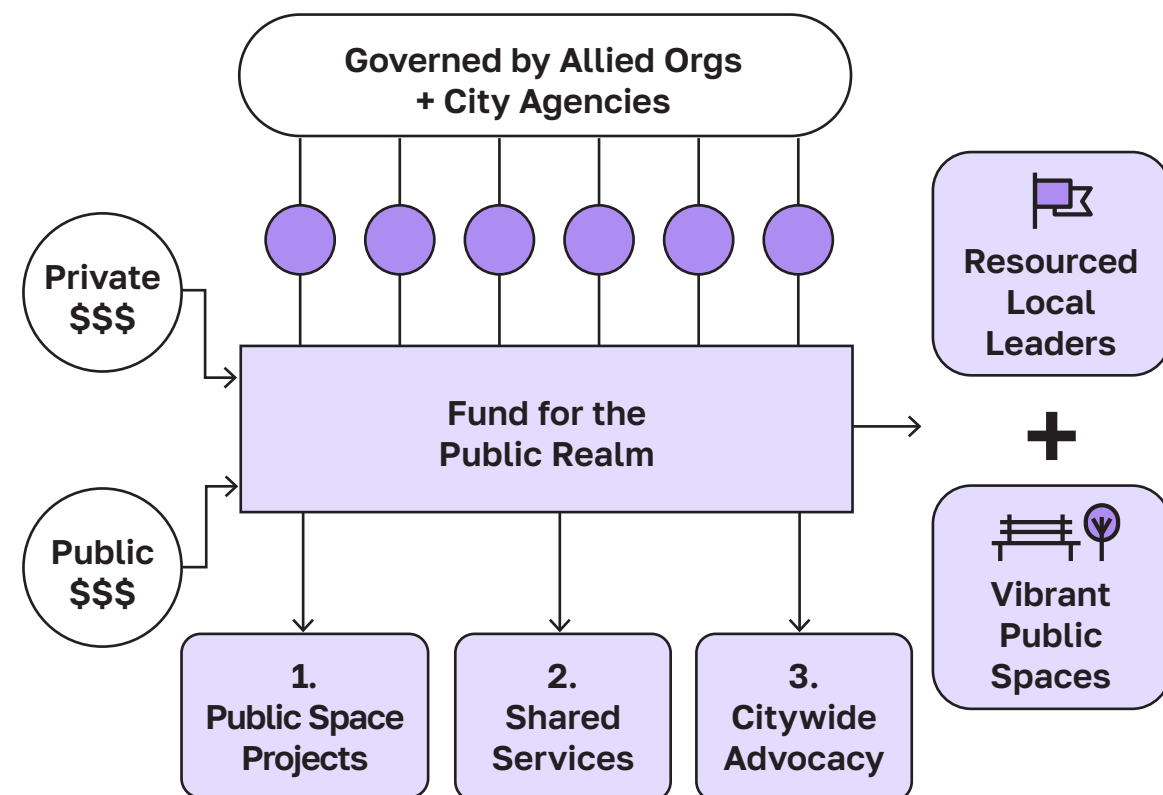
Governed by Allied Orgs + City Agencies

Private $$$

Public $$$

Fund for the Public Realm

Resourced Local Leaders

+

Vibrant Public Spaces

1. Public Space Projects

2. Shared Services

3. Citywide Advocacy